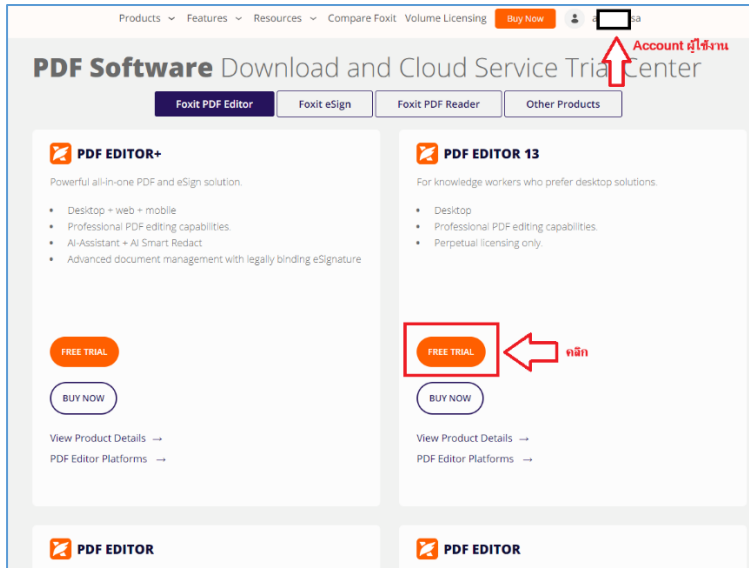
Products Features Resources Compare Foxit Volume Licensing Buy Now a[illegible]sa

Account ผู้ใช้งาน

PDF Software Download and Cloud Service Trial Center

Foxit PDF Editor | Foxit eSign | Foxit PDF Reader | Other Products

PDF EDITOR+

Powerful all-in-one PDF and eSign solution.

- Desktop + web + mobile
- Professional PDF editing capabilities.
- AI-Assistant + AI Smart Redact
- Advanced document management with legally binding eSignature

FREE TRIAL

BUY NOW

View Product Details →

PDF Editor Platforms →

PDF EDITOR 13

For knowledge workers who prefer desktop solutions.

- Desktop
- Professional PDF editing capabilities.
- Perpetual licensing only.

FREE TRIAL

คลิก

BUY NOW

View Product Details →

PDF Editor Platforms →

PDF EDITOR

PDF EDITOR